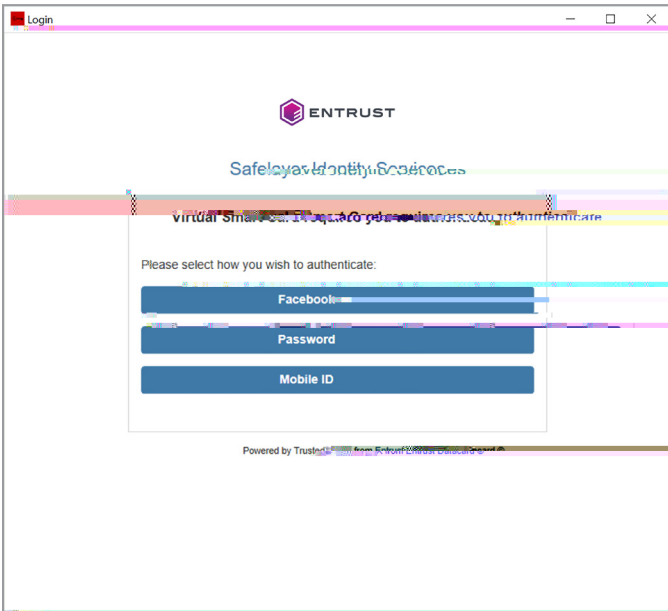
Login

ENTRUST

Safelayer Identity Services

Virtual Smart Card requires you to authenticate

Please select how you wish to authenticate:

Facebook

Password

Mobile ID

Powered by TrustedX from Entrust Datacard ©